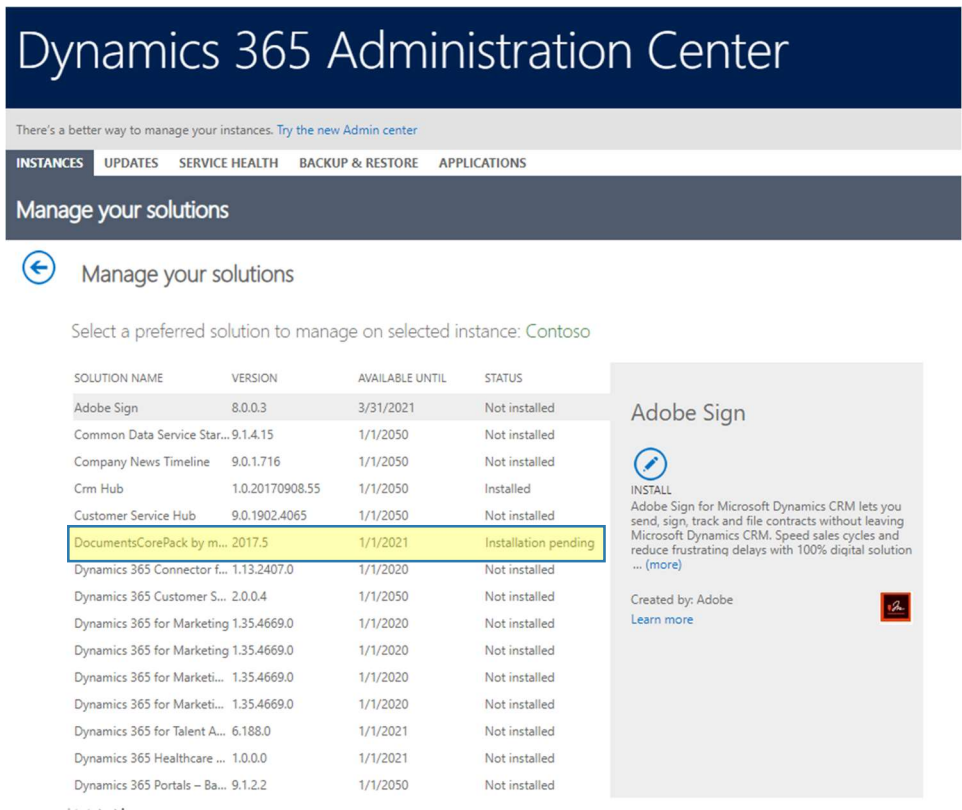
Dynamics 365 Administration Center

There's a better way to manage your instances. Try the new Admin center

INSTANCES UPDATES SERVICE HEALTH BACKUP & RESTORE APPLICATIONS

Manage your solutions

Manage your solutions

Select a preferred solution to manage on selected instance: Contoso

| SOLUTION NAME | VERSION | AVAILABLE UNTIL | STATUS |
|---|---|---|---|
| Adobe Sign | 8.0.0.3 | 3/31/2021 | Not installed |
| Common Data Service Star... | 9.1.4.15 | 1/1/2050 | Not installed |
| Company News Timeline | 9.0.1.716 | 1/1/2050 | Not installed |
| Crm Hub | 1.0.20170908.55 | 1/1/2050 | Installed |
| Customer Service Hub | 9.0.1902.4065 | 1/1/2050 | Not installed |
| DocumentsCorePack by m... | 2017.5 | 1/1/2021 | Installation pending |
| Dynamics 365 Connector f... | 1.13.2407.0 | 1/1/2020 | Not installed |
| Dynamics 365 Customer S... | 2.0.0.4 | 1/1/2050 | Not installed |
| Dynamics 365 for Marketing | 1.35.4669.0 | 1/1/2020 | Not installed |
| Dynamics 365 for Marketing | 1.35.4669.0 | 1/1/2020 | Not installed |
| Dynamics 365 for Marketi... | 1.35.4669.0 | 1/1/2020 | Not installed |
| Dynamics 365 for Marketi... | 1.35.4669.0 | 1/1/2020 | Not installed |
| Dynamics 365 for Talent A... | 6.188.0 | 1/1/2021 | Not installed |
| Dynamics 365 Healthcare ... | 1.0.0.0 | 1/1/2021 | Not installed |
| Dynamics 365 Portals – Ba... | 9.1.2.2 | 1/1/2050 | Not installed |

Adobe Sign

INSTALL
Adobe Sign for Microsoft Dynamics CRM lets you send, sign, track and file contracts without leaving Microsoft Dynamics CRM. Speed sales cycles and reduce frustrating delays with 100% digital solution ... (more)

Created by: Adobe
Learn more